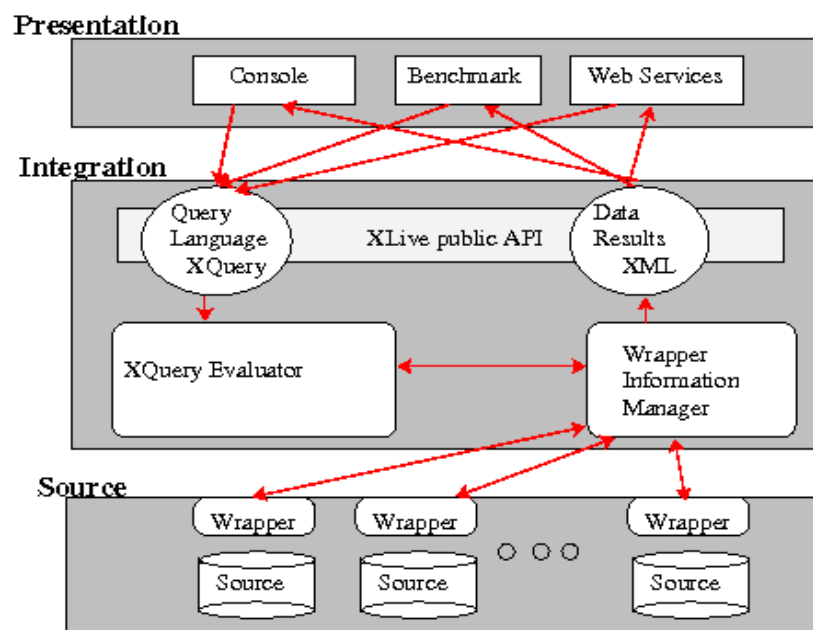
Presentation

Console

Benchmark

Web Services

Integration

Query Language XQuery

XLive public API

Data Results XML

XQuery Evaluator

Wrapper Information Manager

Source

Wrapper

Wrapper

Wrapper

Source

Source

Source